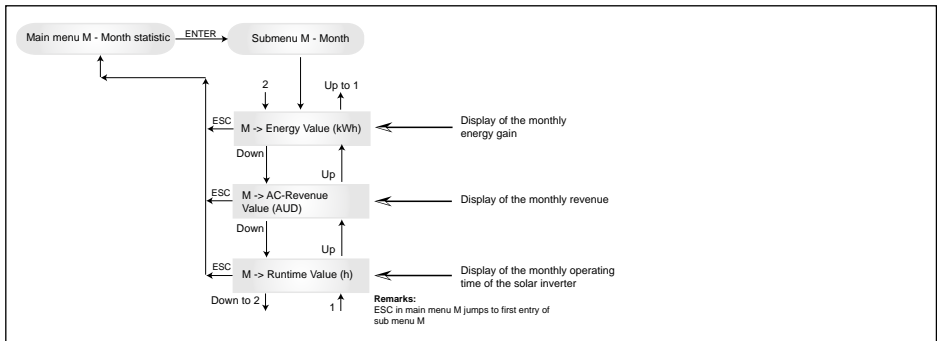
Main menu M - Month statistic
ENTER
Submenu M - Month

2
Up to 1

ESC
M -> Energy Value (kWh)
Display of the monthly energy gain

Down
Up

ESC
M -> AC-Revenue Value (AUD)
Display of the monthly revenue

Down
Up

ESC
M -> Runtime Value (h)
Display of the monthly operating time of the solar inverter

Down to 2
1

Remarks:
ESC in main menu M jumps to first entry of sub menu M